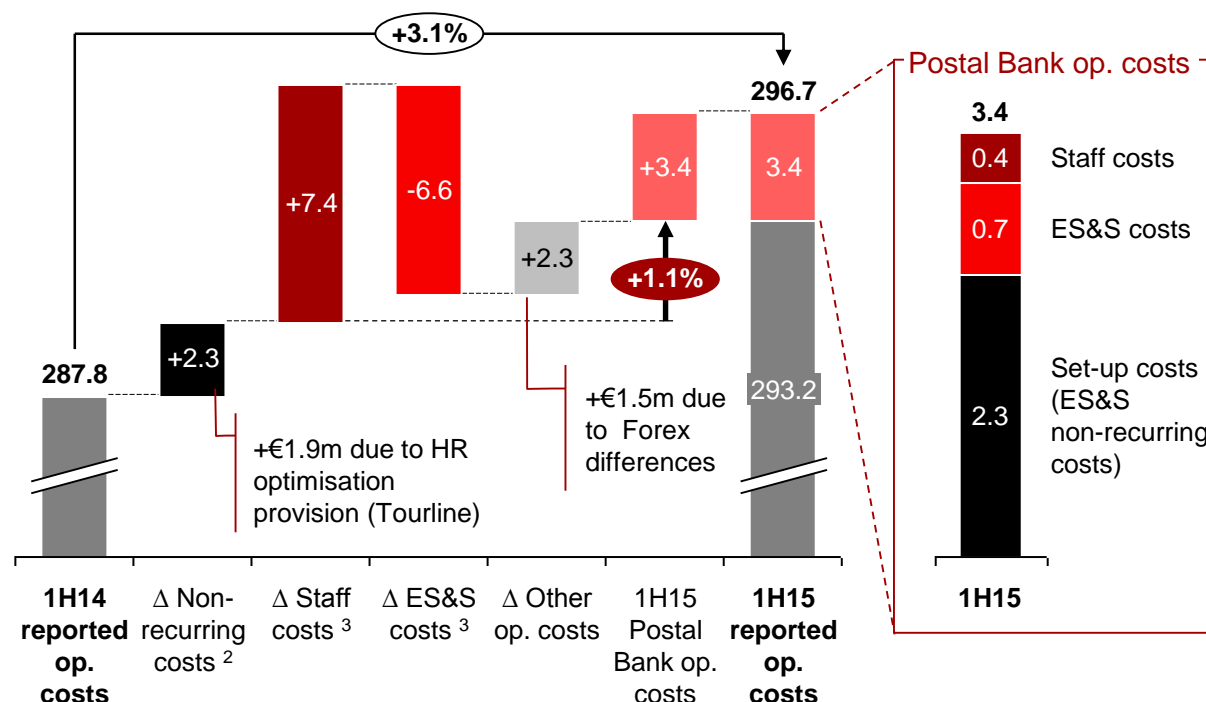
+3.1%

Postal Bank op. costs

296.7

3.4

+7.4

-6.6

+3.4

3.4

0.4

Staff costs

0.7

ES&S costs

+2.3

+1.1%

287.8

+2.3

293.2

Set-up costs (ES&S non-recurring costs)

2.3

+€1.5m due to Forex differences

+€1.9m due to HR optimisation provision (Tourline)

1H14 reported op. costs

Δ Non-recurring costs $^2$

Δ Staff costs $^3$

Δ ES&S costs $^3$

Δ Other op. costs

1H15 Postal Bank op. costs

1H15 reported op. costs

1H15